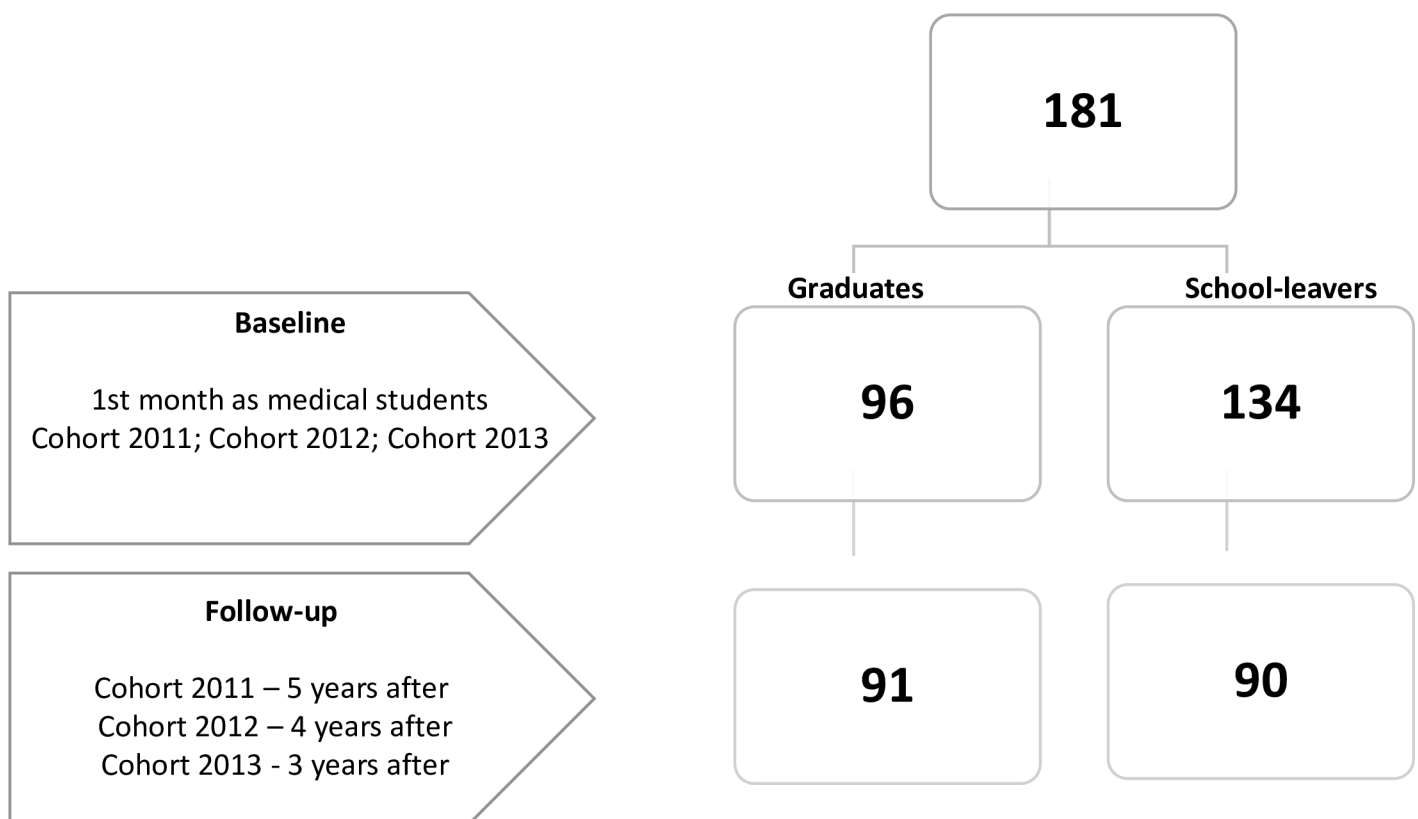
181

Graduates

School-leavers

Baseline

1st month as medical students
Cohort 2011; Cohort 2012; Cohort 2013

96

134

Follow-up

Cohort 2011 – 5 years after
Cohort 2012 – 4 years after
Cohort 2013 - 3 years after

91

90